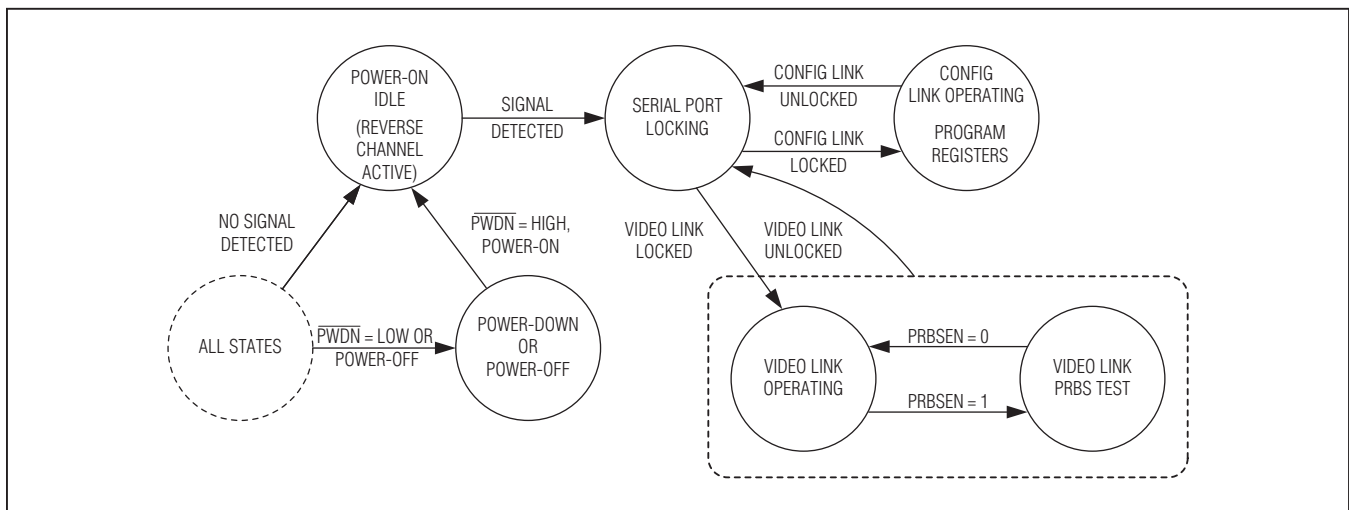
POWER-ON IDLE (REVERSE CHANNEL ACTIVE)

SIGNAL DETECTED

SERIAL PORT LOCKING

CONFIG LINK UNLOCKED

CONFIG LINK OPERATING

PROGRAM REGISTERS

CONFIG LINK LOCKED

NO SIGNAL DETECTED

$\overline{PWDN}$ = HIGH, POWER-ON

VIDEO LINK LOCKED

VIDEO LINK UNLOCKED

ALL STATES

$\overline{PWDN}$ = LOW OR POWER-OFF

POWER-DOWN OR POWER-OFF

PRBSEN = 0

VIDEO LINK OPERATING

VIDEO LINK PRBS TEST

PRBSEN = 1